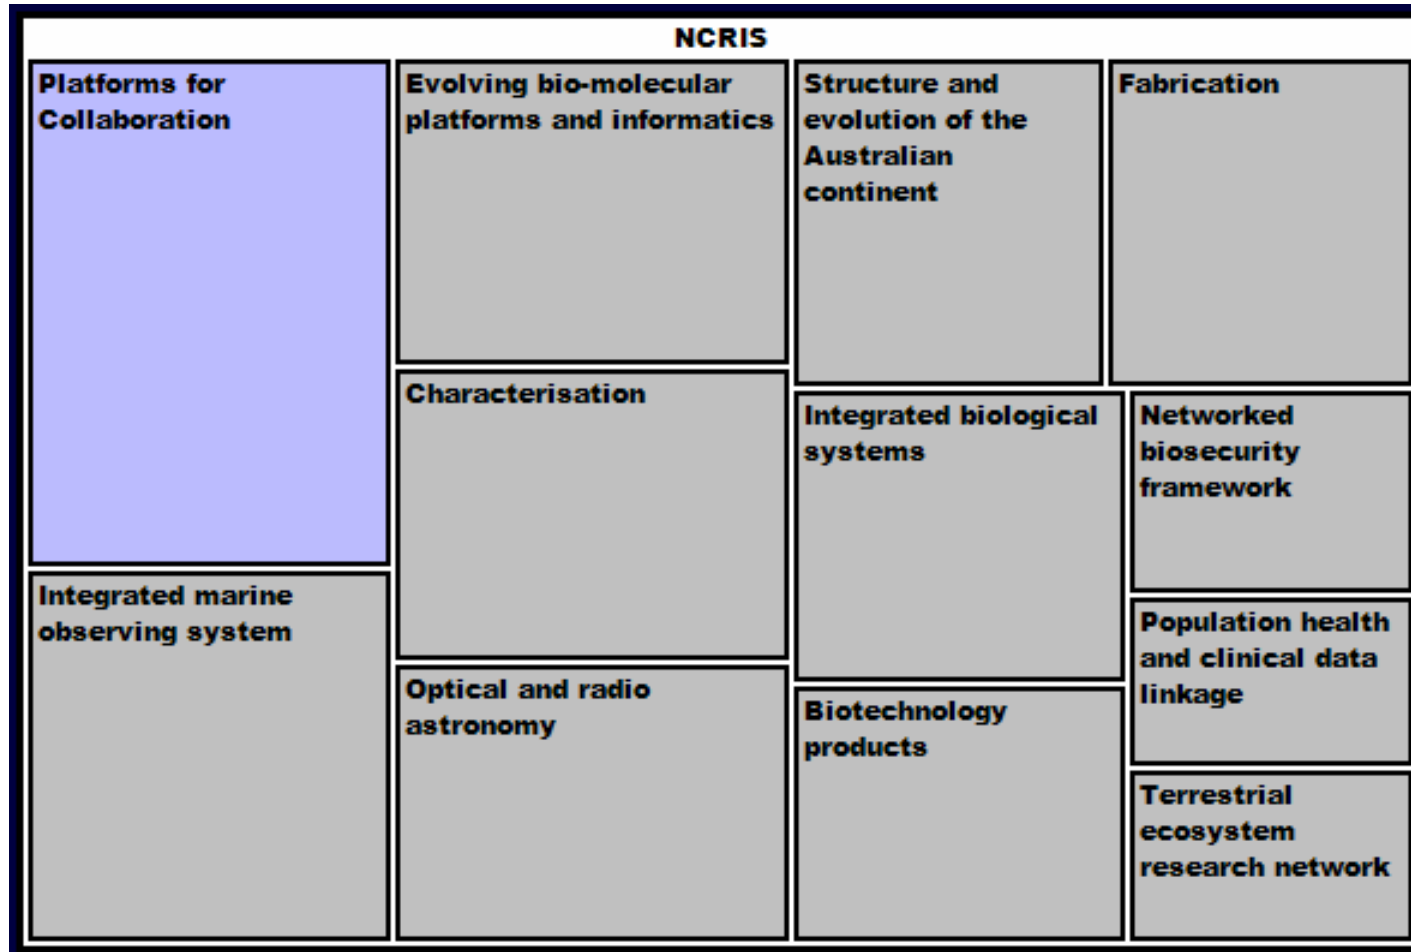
NCRIS

Platforms for Collaboration

Integrated marine observing system

Evolving bio-molecular platforms and informatics

Characterisation

Optical and radio astronomy

Structure and evolution of the Australian continent

Fabrication

Integrated biological systems

Biotechnology products

Networked biosecurity framework

Population health and clinical data linkage

Terrestrial ecosystem research network